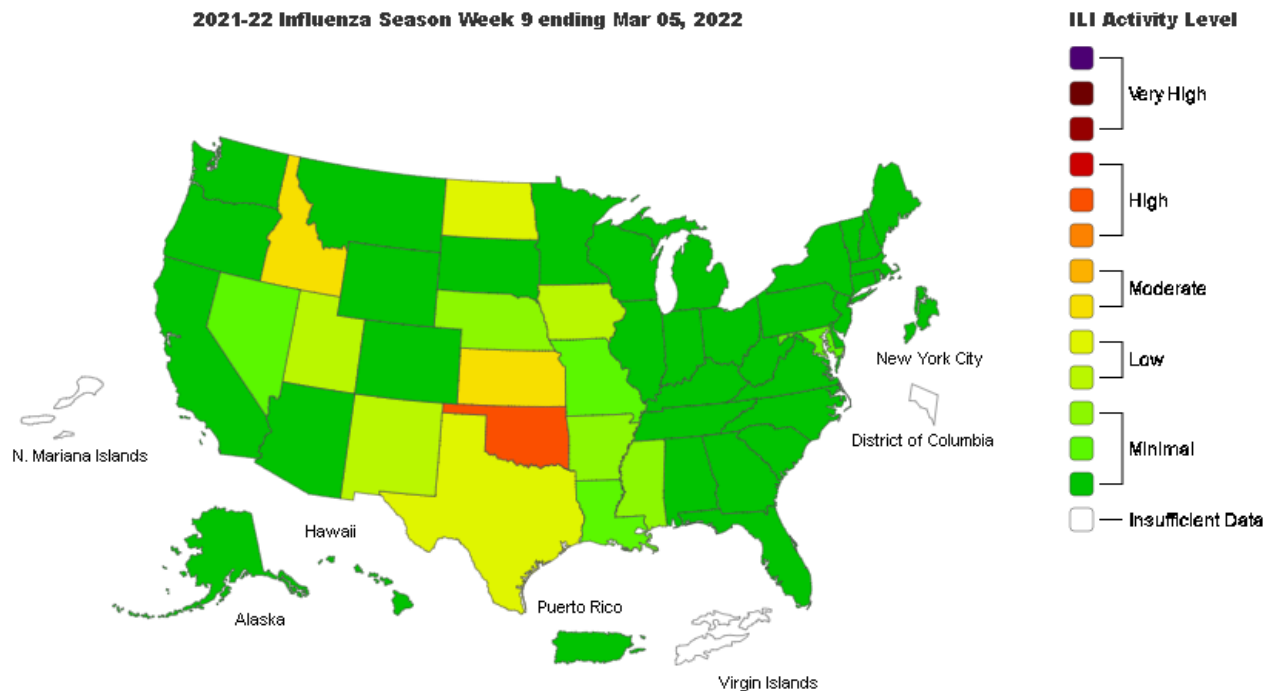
2021-22 Influenza Season Week 9 ending Mar 05, 2022

ILI Activity Level

Very High

High

Moderate

Low

Minimal

Insufficient Data

New York City

District of Columbia

N. Mariana Islands

Hawaii

Alaska

Puerto Rico

Virgin Islands